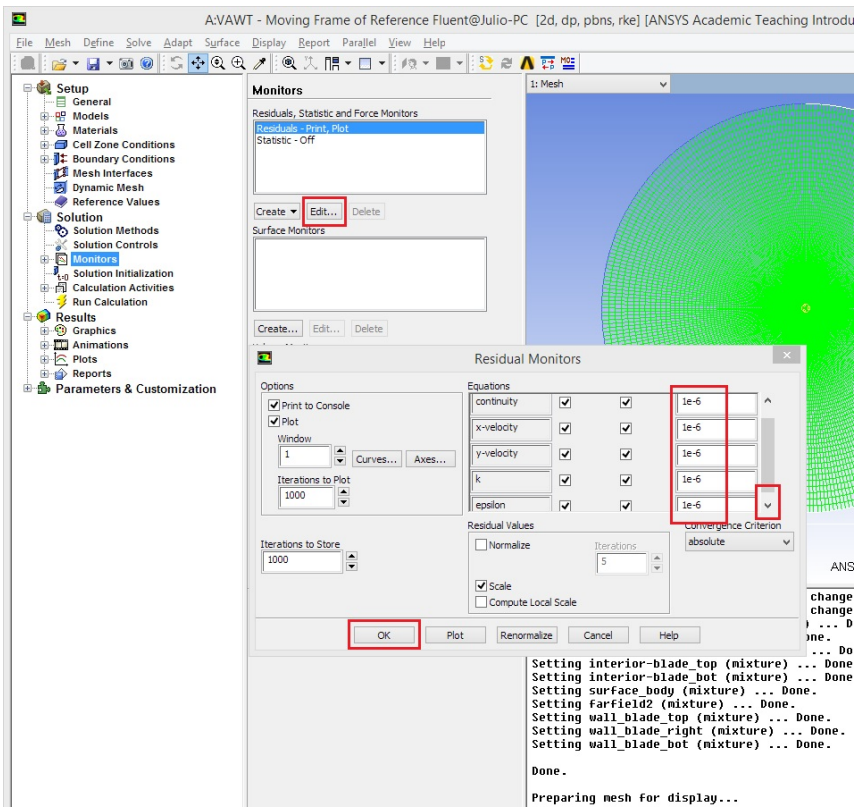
A:VAWT - Moving Frame of Reference Fluent@Julio-PC [2d, dp, pbns, rke] [ANSYS Academic Teaching Introdu

File Mesh Define Solve Adapt Surface Display Report Parallel View Help

Setup
General
Models
Materials
Cell Zone Conditions
Boundary Conditions
Mesh Interfaces
Dynamic Mesh
Reference Values
Solution
Solution Methods
Solution Controls
Monitors
Solution Initialization
Calculation Activities
Run Calculation
Results
Graphics
Animations
Plots
Reports
Parameters & Customization

Monitors

Residuals, Statistic and Force Monitors
Residuals - Print, Plot
Statistic - Off

Create Edit... Delete

Surface Monitors

Create... Edit... Delete

1: Mesh

Residual Monitors

Options
Print to Console
Plot
Window
1
Curves... Axes...
Iterations to Plot
1000

Iterations to Store
1000

Equations
| | | | |
|---|---|---|---|
| continuity | ✓ | ✓ | 1e-6 |
| x-velocity | ✓ | ✓ | 1e-6 |
| y-velocity | ✓ | ✓ | 1e-6 |
| k | ✓ | ✓ | 1e-6 |
| epsilon | ✓ | ✓ | 1e-6 |

Residual Values
Normalize
Iterations
5
Scale
Compute Local Scale

Convergence Criterion
absolute

OK Plot Renormalize Cancel Help

ANS

change
change
) ... Do
one.
... Do
Setting interior-blade_top (mixture) ... Done
Setting interior-blade_bot (mixture) ... Done
Setting surface_body (mixture) ... Done.
Setting farfield2 (mixture) ... Done.
Setting wall_blade_top (mixture) ... Done.
Setting wall_blade_right (mixture) ... Done.
Setting wall_blade_bot (mixture) ... Done.

Done.

Preparing mesh for display...